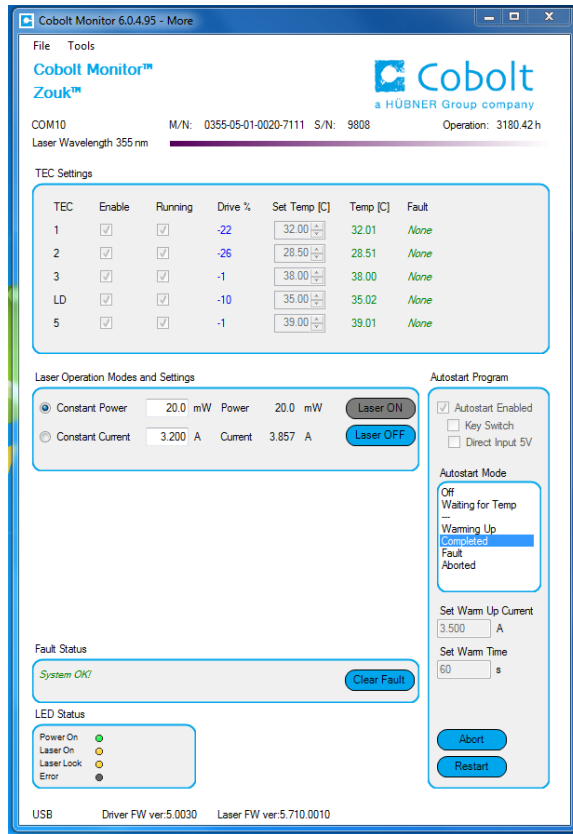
Cobolt Monitor 6.0.4.95 - More

File Tools

Cobolt Monitor™
Zouk™

Cobolt
a HÜBNER Group company

COM10 M/N: 0355-05-01-0020-7111 S/N: 9808 Operation: 3180.42 h

Laser Wavelength 355 nm

TEC Settings

| TEC | Enable | Running | Drive % | Set Temp [C] | Temp [C] | Fault |
|---|---|---|---|---|---|---|
| 1 | | | -22 | 32.00 | 32.01 | None |
| 2 | | | -26 | 28.50 | 28.51 | None |
| 3 | | | -1 | 38.00 | 38.00 | None |
| LD | | | -10 | 35.00 | 35.02 | None |
| 5 | | | -1 | 39.00 | 39.01 | None |

Laser Operation Modes and Settings

Constant Power 20.0 mW Power 20.0 mW Laser ON

Constant Current 3.200 A Current 3.857 A Laser OFF

Autostart Program

Autostart Enabled
Key Switch
Direct Input 5V

Autostart Mode

Off
Waiting for Temp
---
Warming Up
Completed
Fault
Aborted

Set Warm Up Current
3.500 A

Set Warm Time
60 s

Fault Status

System OK!

Clear Fault

LED Status

Power On
Laser On
Laser Lock
Error

Abort

Restart

USB Driver FW ver:5.0030 Laser FW ver:5.710.0010